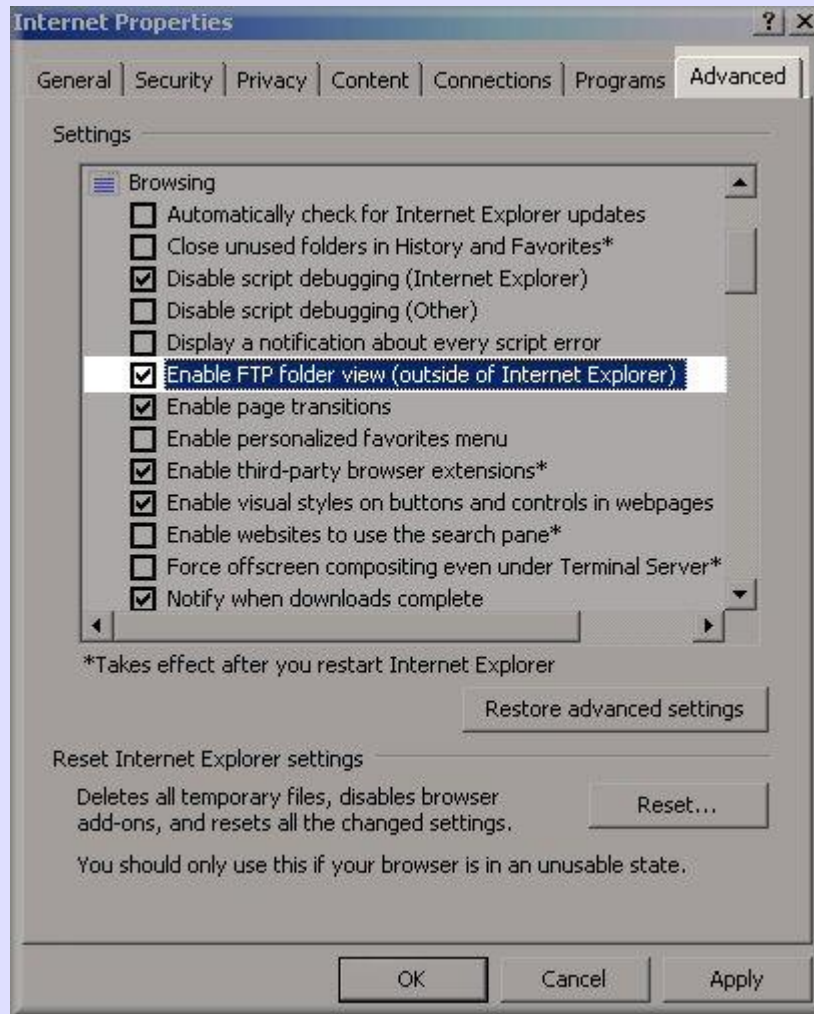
Internet Properties ? X

General | Security | Privacy | Content | Connections | Programs | Advanced

Settings

Browsing
Automatically check for Internet Explorer updates
Close unused folders in History and Favorites*
Disable script debugging (Internet Explorer)
Disable script debugging (Other)
Display a notification about every script error
Enable FTP folder view (outside of Internet Explorer)
Enable page transitions
Enable personalized favorites menu
Enable third-party browser extensions*
Enable visual styles on buttons and controls in webpages
Enable websites to use the search pane*
Force offscreen compositing even under Terminal Server*
Notify when downloads complete

*Takes effect after you restart Internet Explorer

Restore advanced settings

Reset Internet Explorer settings

Deletes all temporary files, disables browser add-ons, and resets all the changed settings.

Reset...

You should only use this if your browser is in an unusable state.

OK Cancel Apply